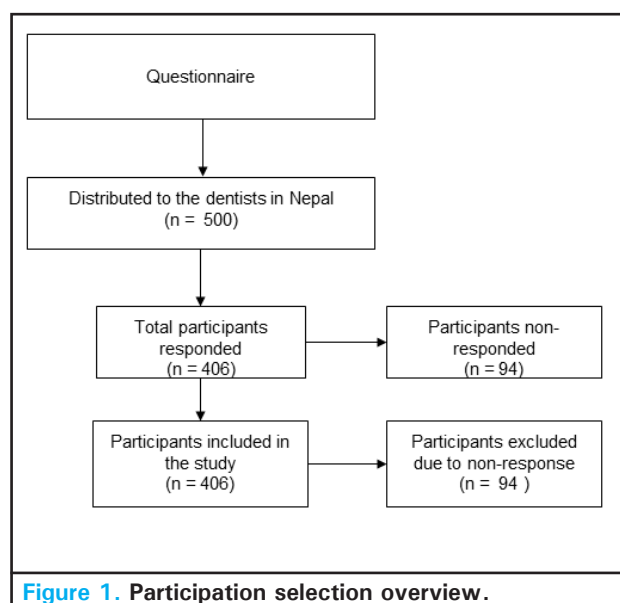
Questionnaire

Distributed to the dentists in Nepal
(n = 500)

Total participants responded
(n = 406)

Participants non-responded
(n = 94)

Participants included in the study
(n = 406)

Participants excluded due to non-response
(n = 94 )

Figure 1. Participation selection overview.